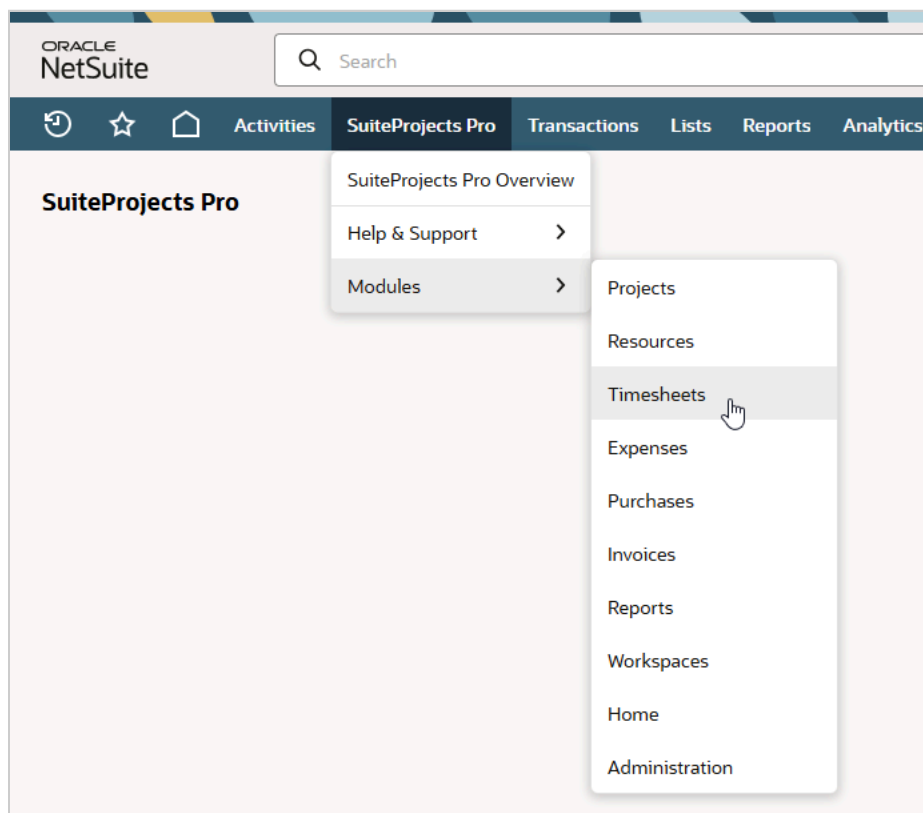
ORACLE
NetSuite

Search

Activities SuiteProjects Pro Transactions Lists Reports Analytics

SuiteProjects Pro

SuiteProjects Pro Overview
Help & Support
Modules

Projects
Resources
Timesheets
Expenses
Purchases
Invoices
Reports
Workspaces
Home
Administration